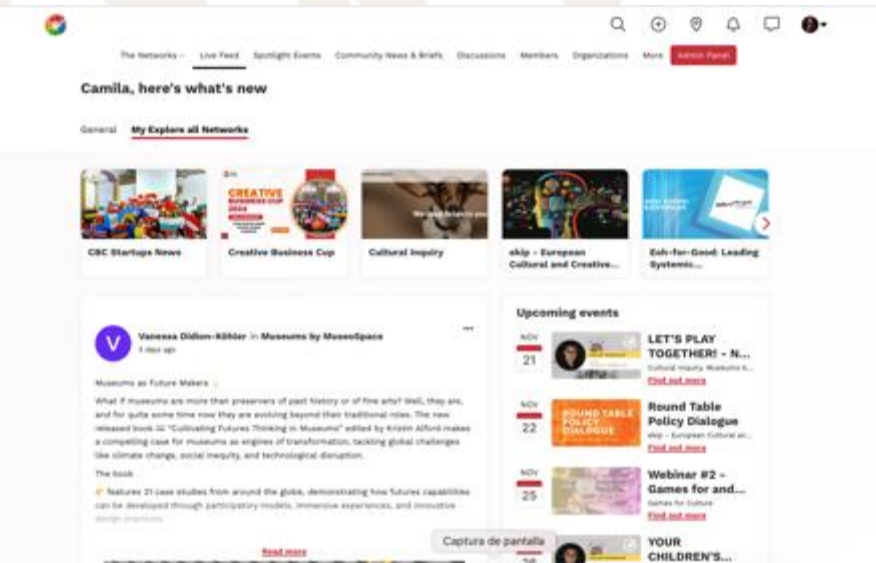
The Networks Live Feed Spotlight Events Community News & Briefs Discussions Members Organizations More Admin Panel

Camila, here's what's new

General My Explore all Networks

CREATIVE BUSINESS CUP 2024

CBC Startups News

Creative Business Cup

Cultural Inquiry

ekip - European Cultural and Creative...

Ech-for-Good: Leading Systemic...

V

Vanessa Didion-Köhler in Museums by MuseoSpace
3 days ago

Museums as Future Makers

What if museums are more than preservers of past history or of fine arts? Well, they are, and for quite some time now they are evolving beyond their traditional roles. The new released book "Cultivating Futures Thinking in Museums" edited by Kristin Alford makes a compelling case for museums as engines of transformation, tackling global challenges like climate change, social inequity, and technological disruption.

The book

Features 21 case studies from around the globe, demonstrating how futures capabilities can be developed through participatory models, immersive experiences, and innovative design practices

Read more

Upcoming events

NOV
21
LET'S PLAY TOGETHER! - N...
Cultural Inquiry: Museums a...
Find out more

NOV
22
ROUND TABLE POLICY DIALOGUE
Round Table Policy Dialogue
ekip - European Cultural an...
Find out more

NOV
25
Webinar #2 - Games for and...
Games for Culture
Find out more

NOV
26
YOUR CHILDREN'S...

Captura de pantalla